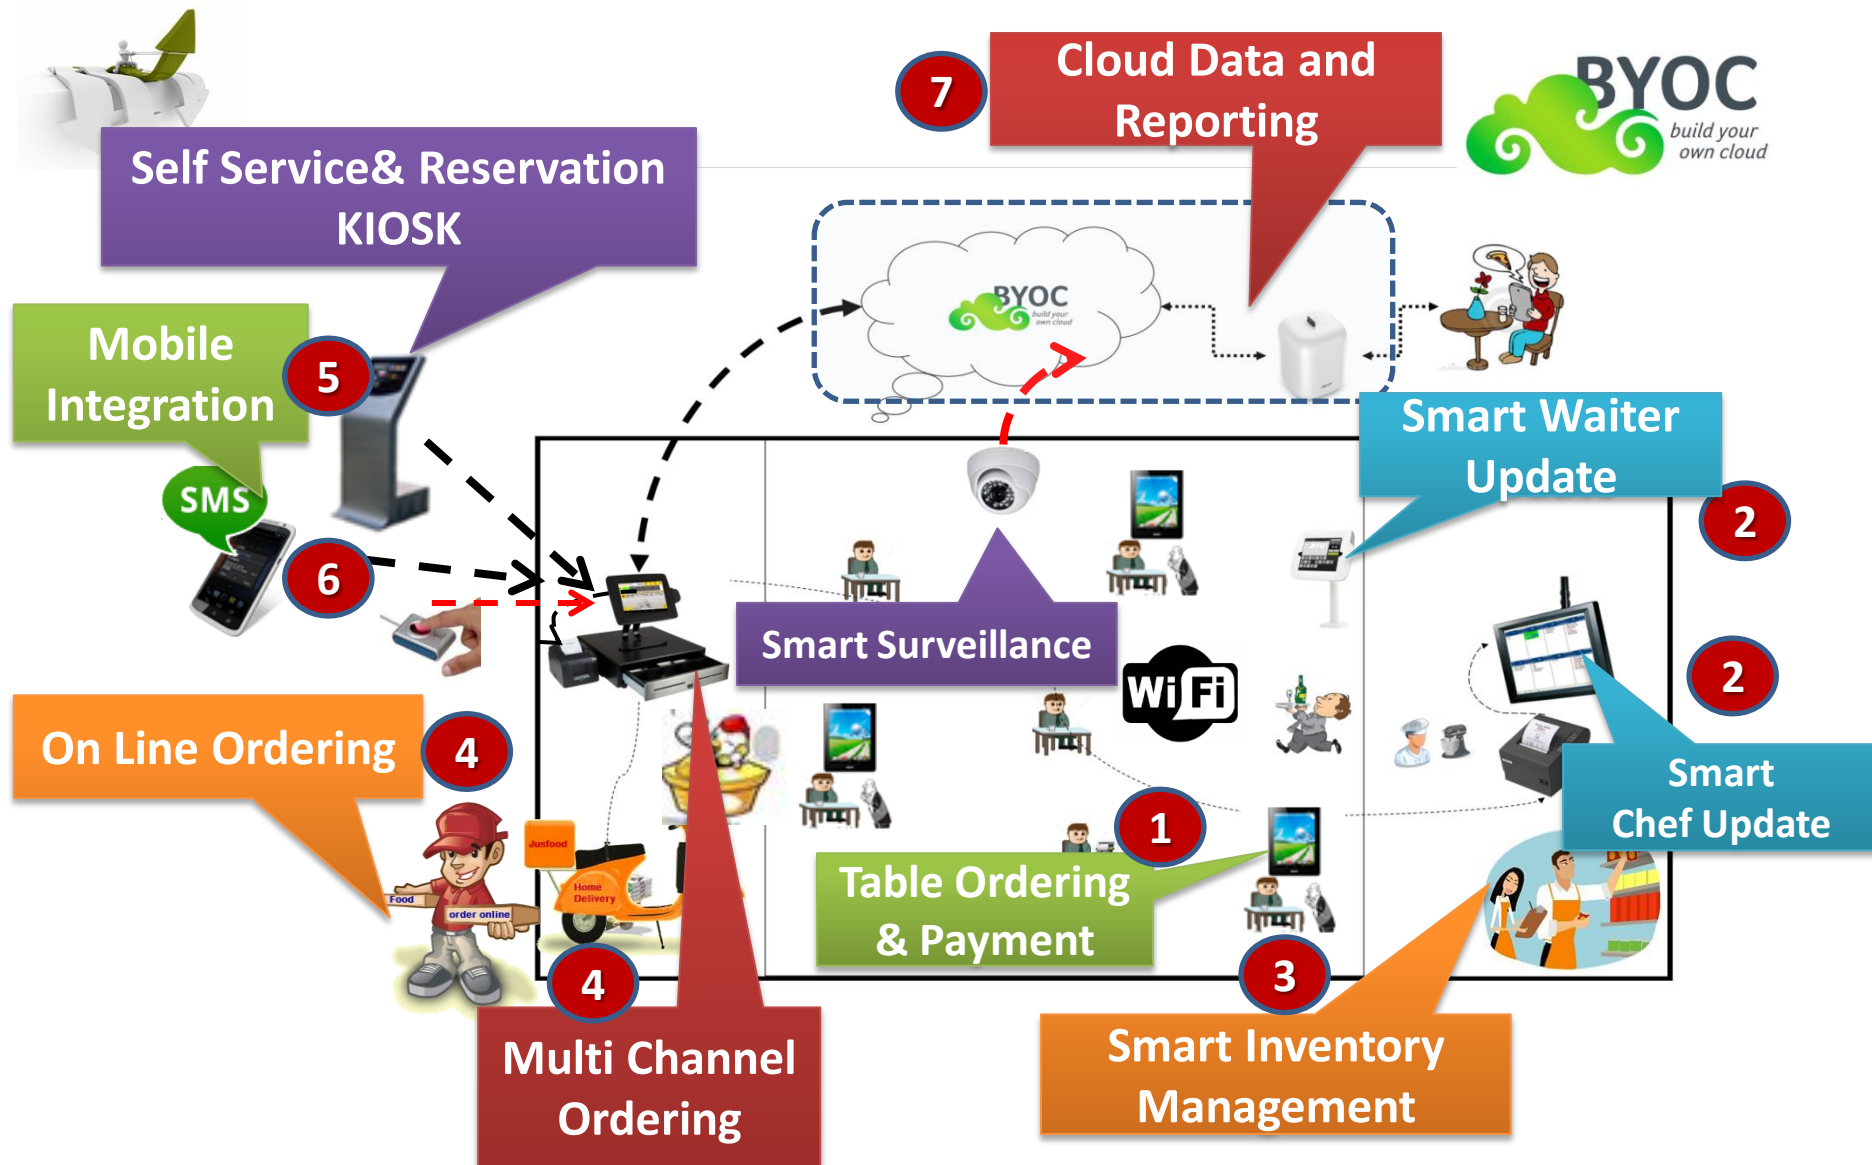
7

Cloud Data and Reporting

BYOC build your own cloud

Self Service& Reservation KIOSK

BYOC build your own cloud

Mobile Integration

5

SMS

6

Smart Waiter Update

2

Smart Surveillance

WiFi

2

On Line Ordering

4

Jusfood

Home Delivery

Food

order online

Smart Chef Update

1

Table Ordering & Payment

4

3

Multi Channel Ordering

Smart Inventory Management